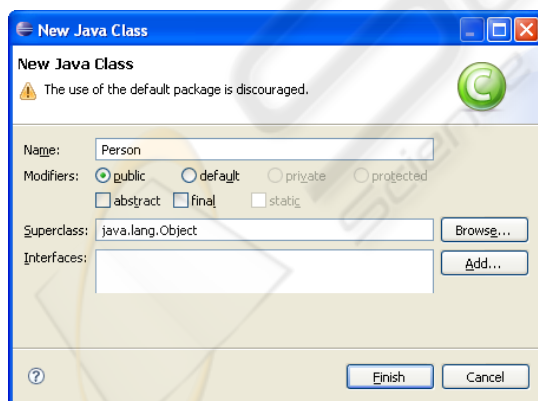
New Java Class

New Java Class

The use of the default package is discouraged.

Name: Person

Modifiers: public default private protected

abstract final static

Superclass: java.lang.Object Browse...

Interfaces: Add...

?

Finish Cancel